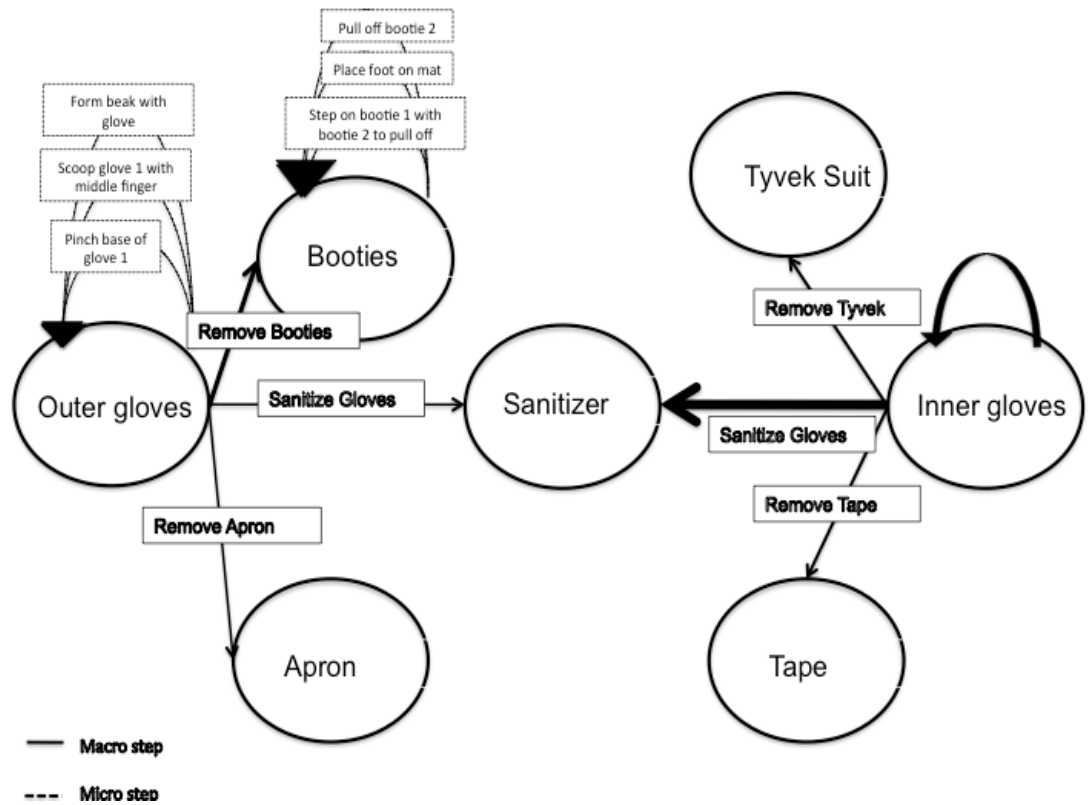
Pull off bootie 2

Place foot on mat

Step on bootie 1 with bootie 2 to pull off

Form beak with glove

Scoop glove 1 with middle finger

Pinch base of glove 1

Booties

Tyvek Suit

Remove Tyvek

Remove Booties

Outer gloves

Sanitize Gloves

Sanitizer

Inner gloves

Sanitize Gloves

Remove Tape

Remove Apron

Apron

Tape

Macro step

Micro step